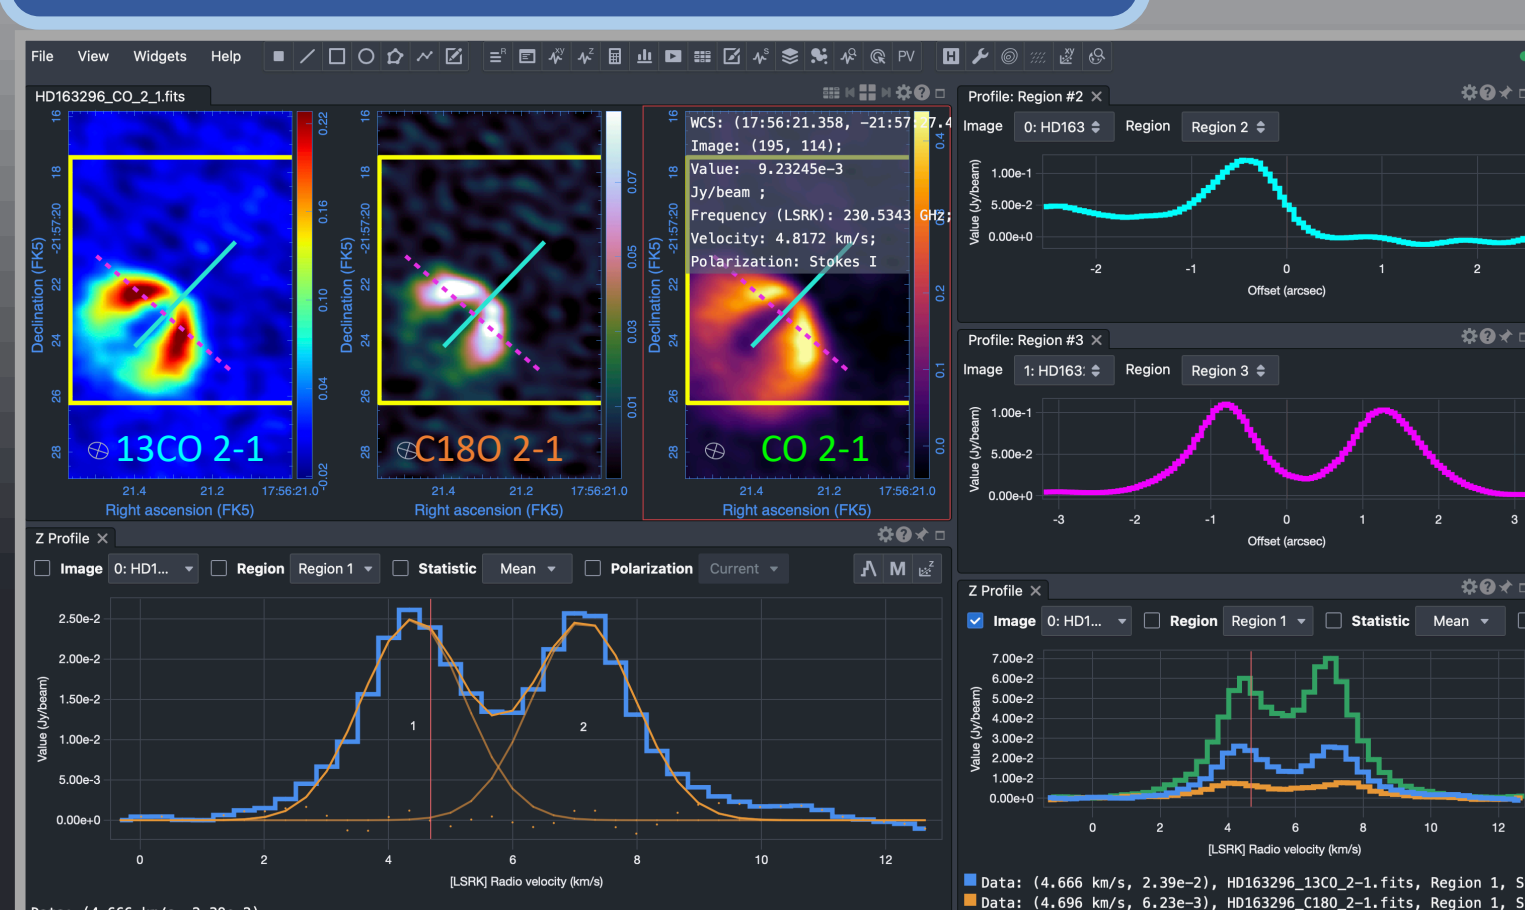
File View Widgets Help

HD163296_CO_2_1.fits

Declination (FK5)
16
18
-21:57:20
22
24
26
28
0.22
0.16
0.10
0.04
-0.02
13CO 2-1
21.4
21.2
17:56:21.0
Right ascension (FK5)

Declination (FK5)
16
18
-21:57:20
22
24
26
28
0.07
0.05
0.03
0.01
C18O 2-1
21.4
21.2
17:56:21.0
Right ascension (FK5)

Declination (FK5)
16
18
-21:57:20
22
24
26
28
0.4
0.3
0.2
0.1
0.0
WCS: (17:56:21.358, -21:57:27.4
Image: (195, 114);
Value: 9.23245e-3
Jy/beam ;
Frequency (LSRK): 230.5343 GHz;
Velocity: 4.8172 km/s;
Polarization: Stokes I
CO 2-1
21.4
21.2
17:56:21.0
Right ascension (FK5)

Profile: Region #2
Image 0: HD163 Region Region 2
Value (Jy/beam)
1.00e-1
5.00e-2
0.00e+0
-2 -1 0 1 2
Offset (arcsec)

Profile: Region #3
Image 1: HD163: Region Region 3
Value (Jy/beam)
1.00e-1
5.00e-2
0.00e+0
-3 -2 -1 0 1 2 3
Offset (arcsec)

Z Profile
Image 0: HD1... Region Region 1 Statistic Mean Polarization Current
Value (Jy/beam)
2.50e-2
2.00e-2
1.50e-2
1.00e-2
5.00e-3
0.00e+0
1
2
0 2 4 6 8 10 12
[LSRK] Radio velocity (km/s)

Z Profile
Image 0: HD1... Region Region 1 Statistic Mean
Value (Jy/beam)
7.00e-2
6.00e-2
5.00e-2
4.00e-2
3.00e-2
2.00e-2
1.00e-2
0.00e+0
0 2 4 6 8 10 12
[LSRK] Radio velocity (km/s)
Data: (4.666 km/s, 2.39e-2), HD163296_13CO_2-1.fits, Region 1, S
Data: (4.696 km/s, 6.23e-3), HD163296_C18O_2-1.fits, Region 1, S